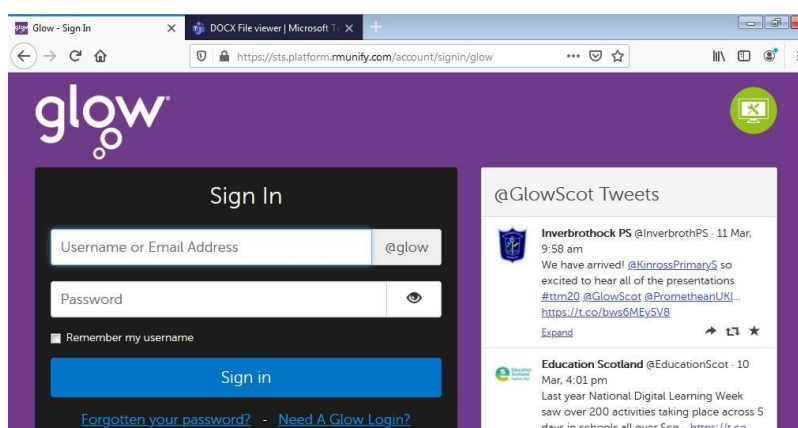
Glow - Sign In
DOCX File viewer | Microsoft T
https://sts.platform.rmunify.com/account/signin/glow

glow

Sign In

Username or Email Address
@glow
Password
Remember my username
Sign in
Forgotten your password? - Need A Glow Login?

@GlowScot Tweets

Inverbrothock PS @InverbrothPS · 11 Mar, 9:58 am
We have arrived! @KinrossPrimaryS so excited to hear all of the presentations #ttm20 @GlowScot @PrometheanUKI… https://t.co/bws6MEy5V8
Expand

Education Scotland @EducationScot · 10 Mar, 4:01 pm
Last year National Digital Learning Week saw over 200 activities taking place across 5 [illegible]